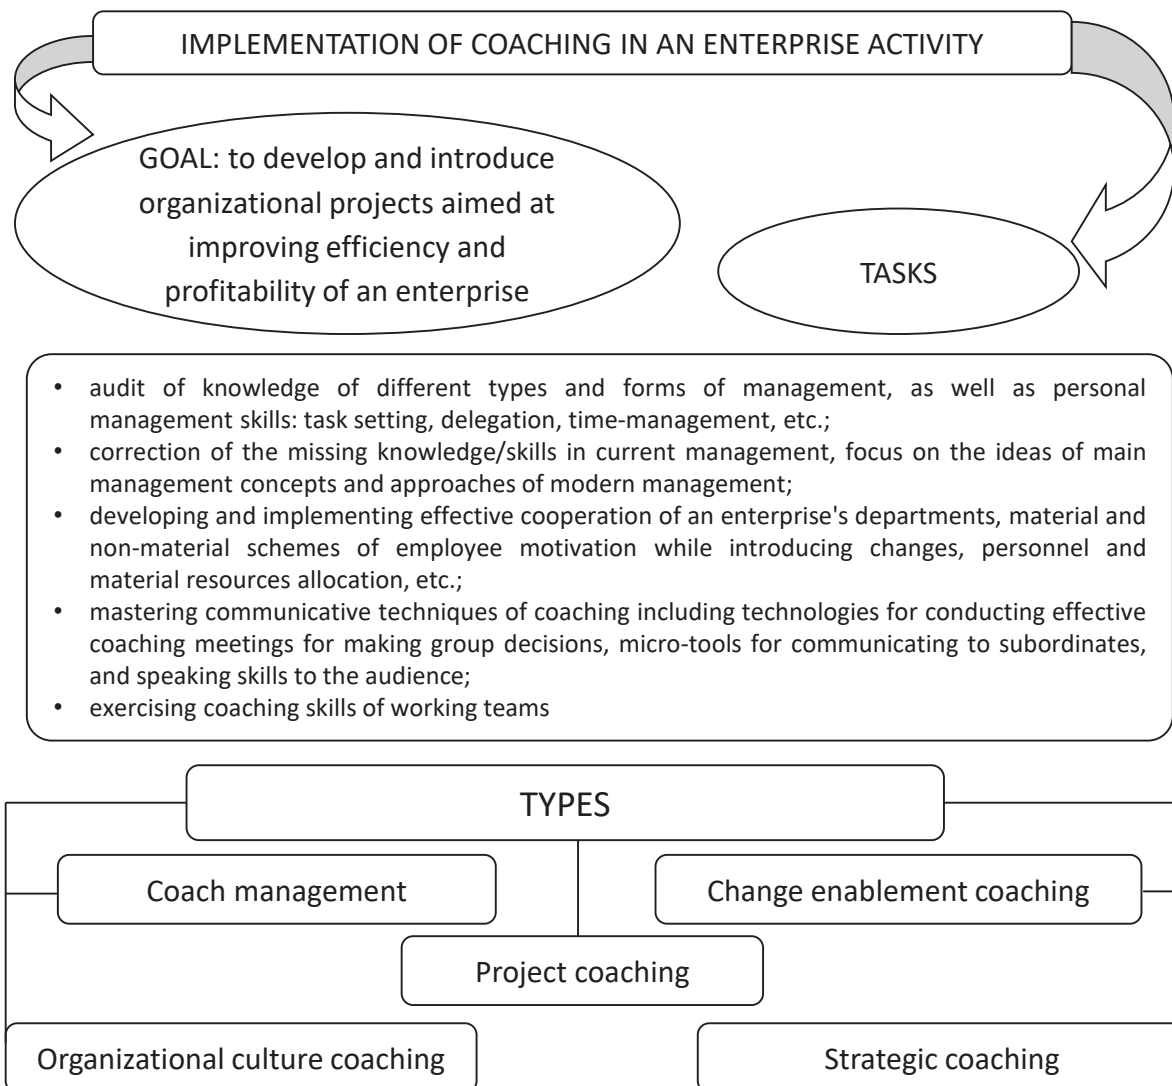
IMPLEMENTATION OF COACHING IN AN ENTERPRISE ACTIVITY

GOAL: to develop and introduce organizational projects aimed at improving efficiency and profitability of an enterprise

TASKS

• audit of knowledge of different types and forms of management, as well as personal management skills: task setting, delegation, time-management, etc.;
• correction of the missing knowledge/skills in current management, focus on the ideas of main management concepts and approaches of modern management;
• developing and implementing effective cooperation of an enterprise's departments, material and non-material schemes of employee motivation while introducing changes, personnel and material resources allocation, etc.;
• mastering communicative techniques of coaching including technologies for conducting effective coaching meetings for making group decisions, micro-tools for communicating to subordinates, and speaking skills to the audience;
• exercising coaching skills of working teams

TYPES

Coach management

Change enablement coaching

Project coaching

Organizational culture coaching

Strategic coaching